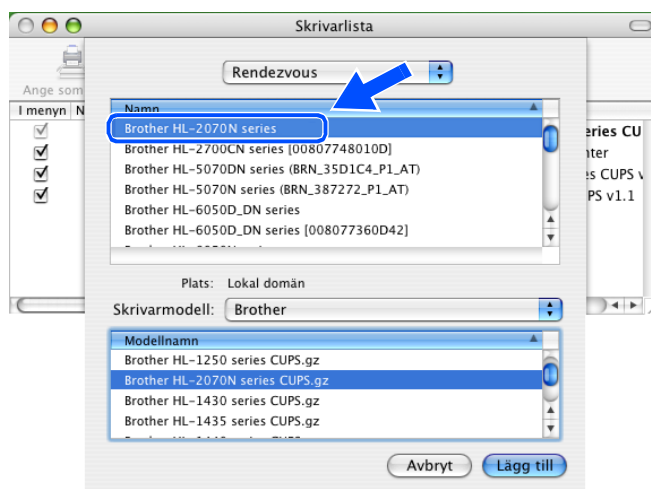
Skrivarlista

Ange som

I menyn N

Rendezvous

Namn

Brother HL-2070N series

Brother HL-2700CN series [00807748010D]

Brother HL-5070DN series (BRN_35D1C4_P1_AT)

Brother HL-5070N series (BRN_387272_P1_AT)

Brother HL-6050D_DN series

Brother HL-6050D_DN series [008077360D42]

eries CU
nter
es CUPS v
PS v1.1

Plats: Lokal domän

Skrivarmodell: Brother

Modellnamn

Brother HL-1250 series CUPS.gz

Brother HL-2070N series CUPS.gz

Brother HL-1430 series CUPS.gz

Brother HL-1435 series CUPS.gz

Avbryt

Lägg till